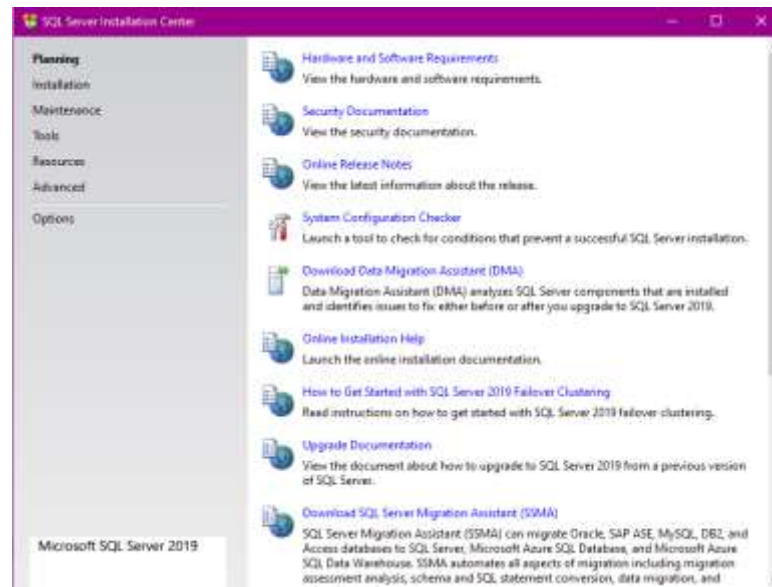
SQL Server Installation Center

Planning
Installation
Maintenance
Tools
Resources
Advanced
Options

Microsoft SQL Server 2019

Hardware and Software Requirements
View the hardware and software requirements.

Security Documentation
View the security documentation.

Online Release Notes
View the latest information about the release.

System Configuration Checker
Launch a tool to check for conditions that prevent a successful SQL Server installation.

Download Data Migration Assistant (DMA)
Data Migration Assistant (DMA) analyzes SQL Server components that are installed and identifies issues to fix either before or after you upgrade to SQL Server 2019.

Online Installation Help
Launch the online installation documentation.

How to Get Started with SQL Server 2019 Failover Clustering
Read instructions on how to get started with SQL Server 2019 failover clustering.

Upgrade Documentation
View the document about how to upgrade to SQL Server 2019 from a previous version of SQL Server.

Download SQL Server Migration Assistant (SSMA)
SQL Server Migration Assistant (SSMA) can migrate Oracle, SAP ASE, MySQL, DB2, and Access databases to SQL Server, Microsoft Azure SQL Database, and Microsoft Azure SQL Data Warehouse. SSMA automates all aspects of migration including migration assessment analysis, schema and SQL statement conversion, data migration, and